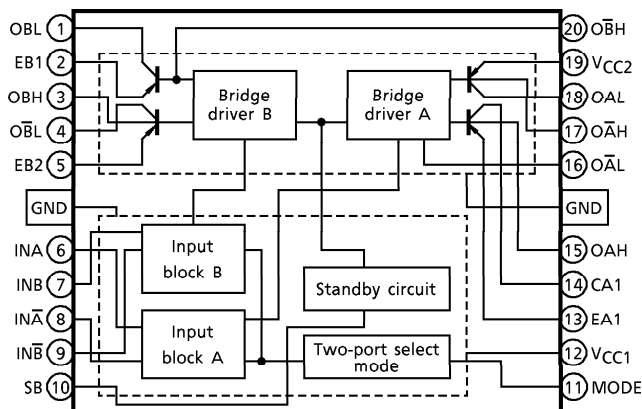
OBL 1
EB1 2
OBH 3
O$\overline{B}$L 4
EB2 5
GND
INA 6
INB 7
IN$\overline{A}$ 8
IN$\overline{B}$ 9
SB 10

Bridge driver B
Bridge driver A
Input block B
Input block A
Standby circuit
Two-port select mode

20 O$\overline{B}$H
19 $V_{CC2}$
18 OAL
17 O$\overline{A}$H
16 O$\overline{A}$L
GND
15 OAH
14 CA1
13 EA1
12 $V_{CC1}$
11 MODE